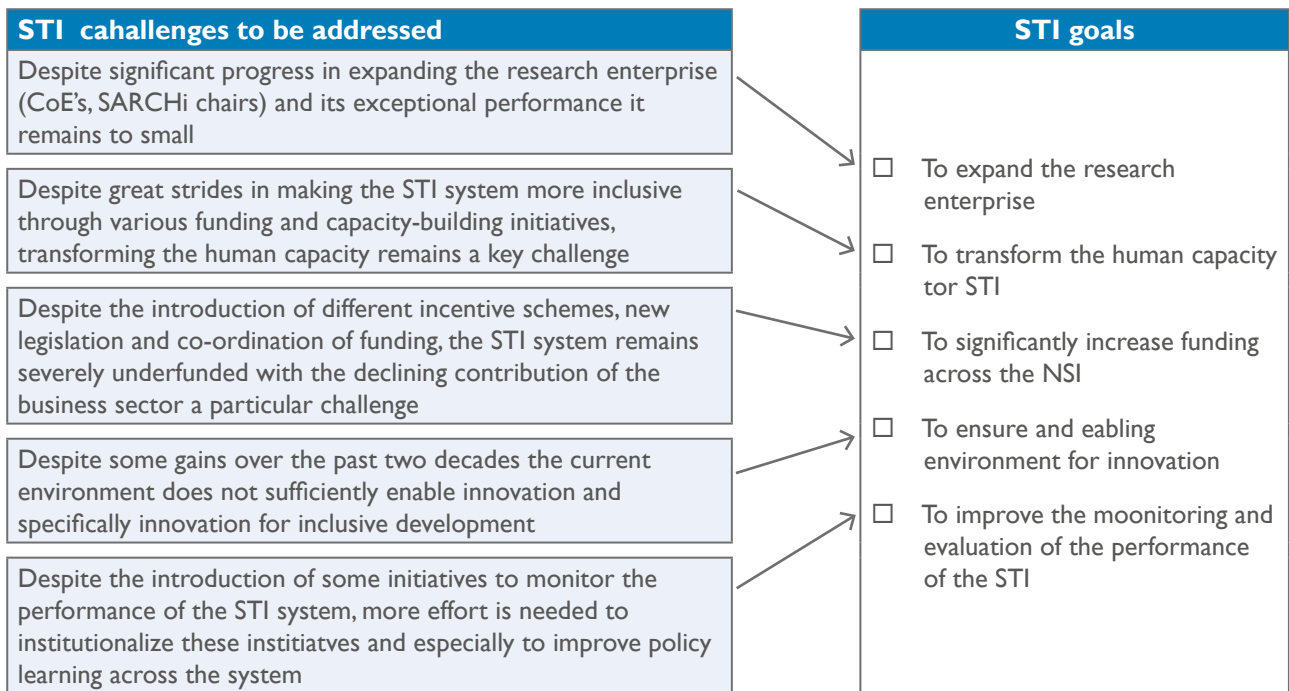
STI cahallenges to be addressed

Despite significant progress in expanding the research enterprise (CoE's, SARCHi chairs) and its exceptional performance it remains to small

Despite great strides in making the STI system more inclusive through various funding and capacity-building initiatives, transforming the human capacity remains a key challenge

Despite the introduction of different incentive schemes, new legislation and co-ordination of funding, the STI system remains severely underfunded with the declining contribution of the business sector a particular challenge

Despite some gains over the past two decades the current environment does not sufficiently enable innovation and specifically innovation for inclusive development

Despite the introduction of some initiatives to monitor the performance of the STI system, more effort is needed to institutionalize these institiatves and especially to improve policy learning across the system

STI goals

☐ To expand the research enterprise

☐ To transform the human capacity tor STI

☐ To significantly increase funding across the NSI

☐ To ensure and eabling environment for innovation

☐ To improve the moonitoring and evaluation of the performance of the STI